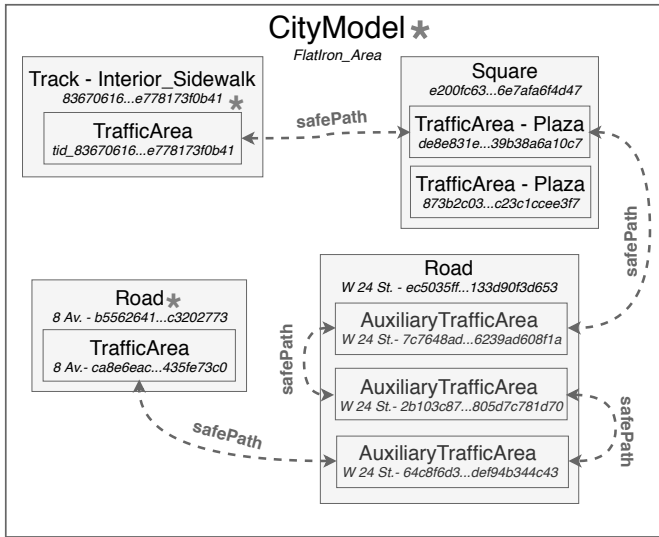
CityModel *
FlatIron_Area

Track - Interior_Sidewalk
83670616...e778173f0b41 *

TrafficArea
tid_83670616...e778173f0b41

safePath

Square
e200fc63...6e7afa6f4d47

TrafficArea - Plaza
de8e831e...39b38a6a10c7

TrafficArea - Plaza
873b2c03...c23c1ccee3f7

safePath

Road *
8 Av. - b5562641...c3202773

TrafficArea
8 Av.- ca8e6eac...435fe73c0

Road
W 24 St. - ec5035ff...133d90f3d653

safePath

AuxiliaryTrafficArea
W 24 St.- 7c7648ad...6239ad608f1a

AuxiliaryTrafficArea
W 24 St.- 2b103c87...805d7c781d70

safePath

safePath

AuxiliaryTrafficArea
W 24 St.- 64c8f6d3...def94b344c43